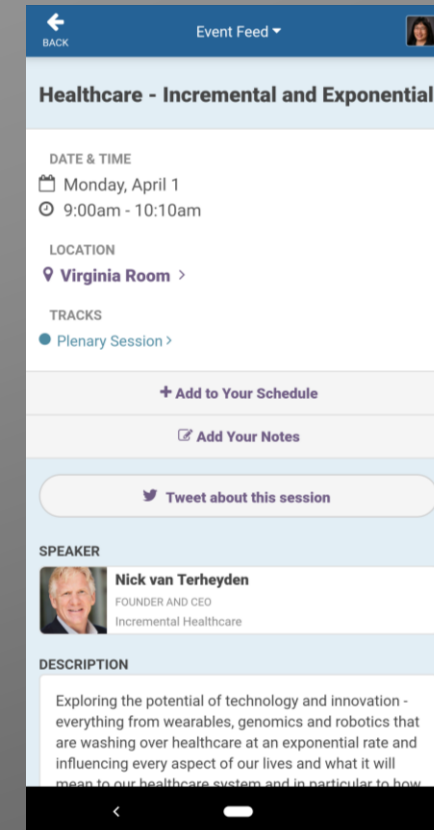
BACK

Event Feed

Healthcare - Incremental and Exponential

DATE & TIME

Monday, April 1

9:00am - 10:10am

LOCATION

Virginia Room >

TRACKS

Plenary Session >

+ Add to Your Schedule

Add Your Notes

Tweet about this session

SPEAKER

Nick van Terheyden

FOUNDER AND CEO

Incremental Healthcare

DESCRIPTION

Exploring the potential of technology and innovation - everything from wearables, genomics and robotics that are washing over healthcare at an exponential rate and influencing every aspect of our lives and what it will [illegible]